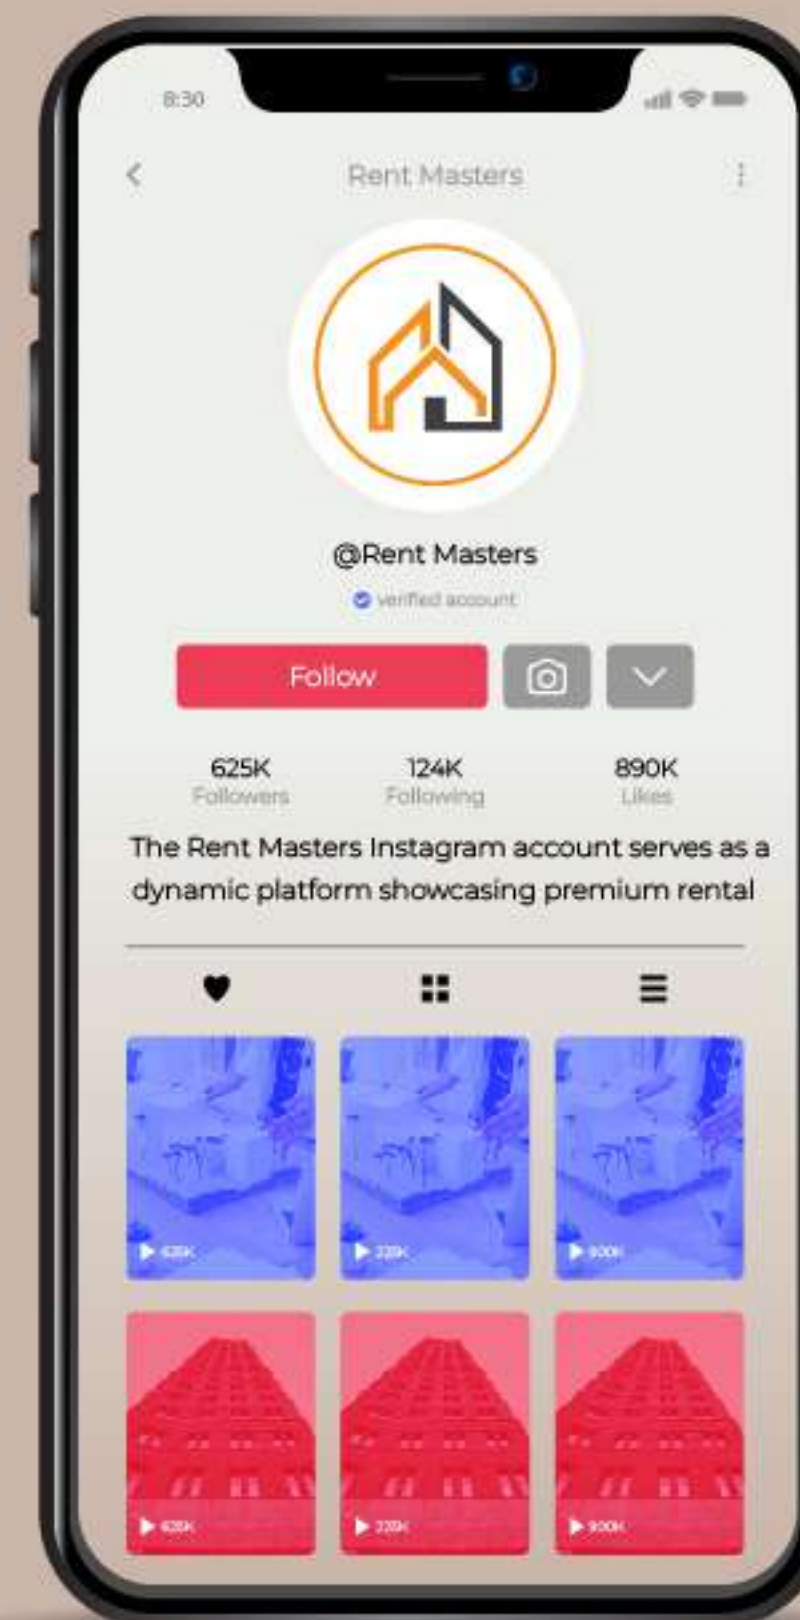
8:30

Rent Masters

@Rent Masters

verified account

Follow

625K
Followers

124K
Following

890K
Likes

The Rent Masters Instagram account serves as a dynamic platform showcasing premium rental

620K

220K

900K

620K

220K

900K